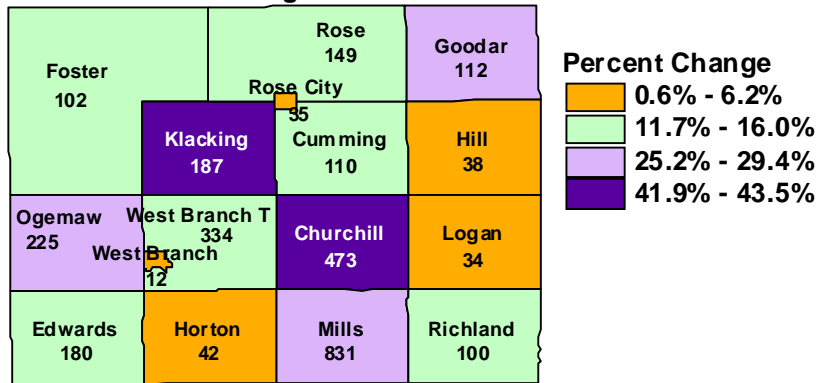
Rose
149

Goodar
112

Foster
102

Rose City
35

Klacking
187

Cumming
110

Hill
38

Ogemaw
225

West Branch T
334

West Branch
12

Churchill
473

Logan
34

Edwards
180

Horton
42

Mills
831

Richland
100

Percent Change
0.6% - 6.2%
11.7% - 16.0%
25.2% - 29.4%
41.9% - 43.5%